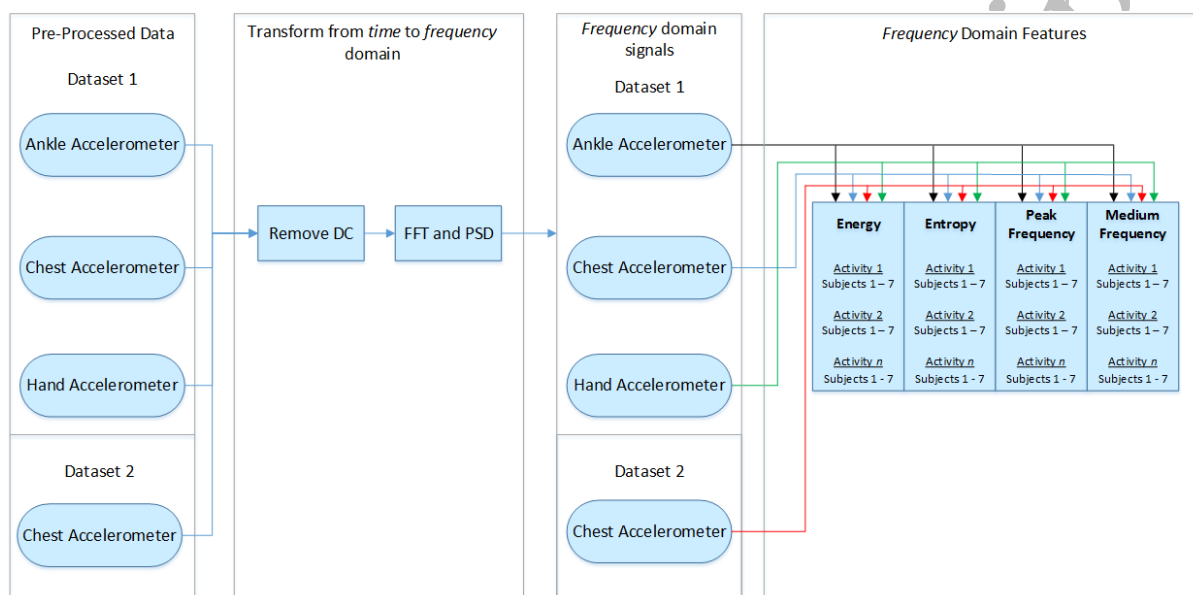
Pre-Processed Data

Dataset 1

Ankle Accelerometer

Chest Accelerometer

Hand Accelerometer

Dataset 2

Chest Accelerometer

Transform from *time* to *frequency* domain

Remove DC

FFT and PSD

*Frequency* domain signals

Dataset 1

Ankle Accelerometer

Chest Accelerometer

Hand Accelerometer

Dataset 2

Chest Accelerometer

*Frequency* Domain Features

| Energy | Entropy | Peak Frequency | Medium Frequency |
|---|---|---|---|
| Activity 1 Subjects 1 – 7 | Activity 1 Subjects 1 – 7 | Activity 1 Subjects 1 – 7 | Activity 1 Subjects 1 – 7 |
| Activity 2 Subjects 1 – 7 | Activity 2 Subjects 1 – 7 | Activity 2 Subjects 1 – 7 | Activity 2 Subjects 1 – 7 |
| Activity *n* Subjects 1 - 7 | Activity *n* Subjects 1 - 7 | Activity *n* Subjects 1 - 7 | Activity *n* Subjects 1 - 7 |